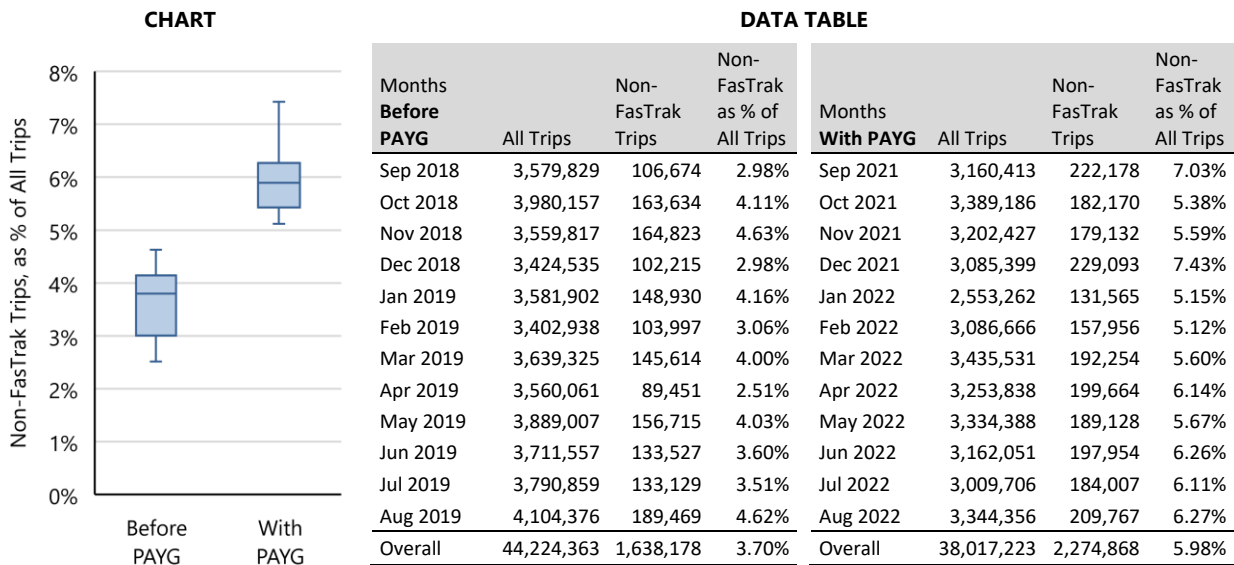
CHART

8%
7%
6%
5%
4%
3%
2%
1%
0%

Non-FasTrak Trips, as % of All Trips

Before PAYG
With PAYG

DATA TABLE

| Months **Before PAYG** | All Trips | Non-FasTrak Trips | Non-FasTrak as % of All Trips |
|---|---|---|---|
| Sep 2018 | 3,579,829 | 106,674 | 2.98% |
| Oct 2018 | 3,980,157 | 163,634 | 4.11% |
| Nov 2018 | 3,559,817 | 164,823 | 4.63% |
| Dec 2018 | 3,424,535 | 102,215 | 2.98% |
| Jan 2019 | 3,581,902 | 148,930 | 4.16% |
| Feb 2019 | 3,402,938 | 103,997 | 3.06% |
| Mar 2019 | 3,639,325 | 145,614 | 4.00% |
| Apr 2019 | 3,560,061 | 89,451 | 2.51% |
| May 2019 | 3,889,007 | 156,715 | 4.03% |
| Jun 2019 | 3,711,557 | 133,527 | 3.60% |
| Jul 2019 | 3,790,859 | 133,129 | 3.51% |
| Aug 2019 | 4,104,376 | 189,469 | 4.62% |
| Overall | 44,224,363 | 1,638,178 | 3.70% |

| Months **With PAYG** | All Trips | Non-FasTrak Trips | Non-FasTrak as % of All Trips |
|---|---|---|---|
| Sep 2021 | 3,160,413 | 222,178 | 7.03% |
| Oct 2021 | 3,389,186 | 182,170 | 5.38% |
| Nov 2021 | 3,202,427 | 179,132 | 5.59% |
| Dec 2021 | 3,085,399 | 229,093 | 7.43% |
| Jan 2022 | 2,553,262 | 131,565 | 5.15% |
| Feb 2022 | 3,086,666 | 157,956 | 5.12% |
| Mar 2022 | 3,435,531 | 192,254 | 5.60% |
| Apr 2022 | 3,253,838 | 199,664 | 6.14% |
| May 2022 | 3,334,388 | 189,128 | 5.67% |
| Jun 2022 | 3,162,051 | 197,954 | 6.26% |
| Jul 2022 | 3,009,706 | 184,007 | 6.11% |
| Aug 2022 | 3,344,356 | 209,767 | 6.27% |
| Overall | 38,017,223 | 2,274,868 | 5.98% |